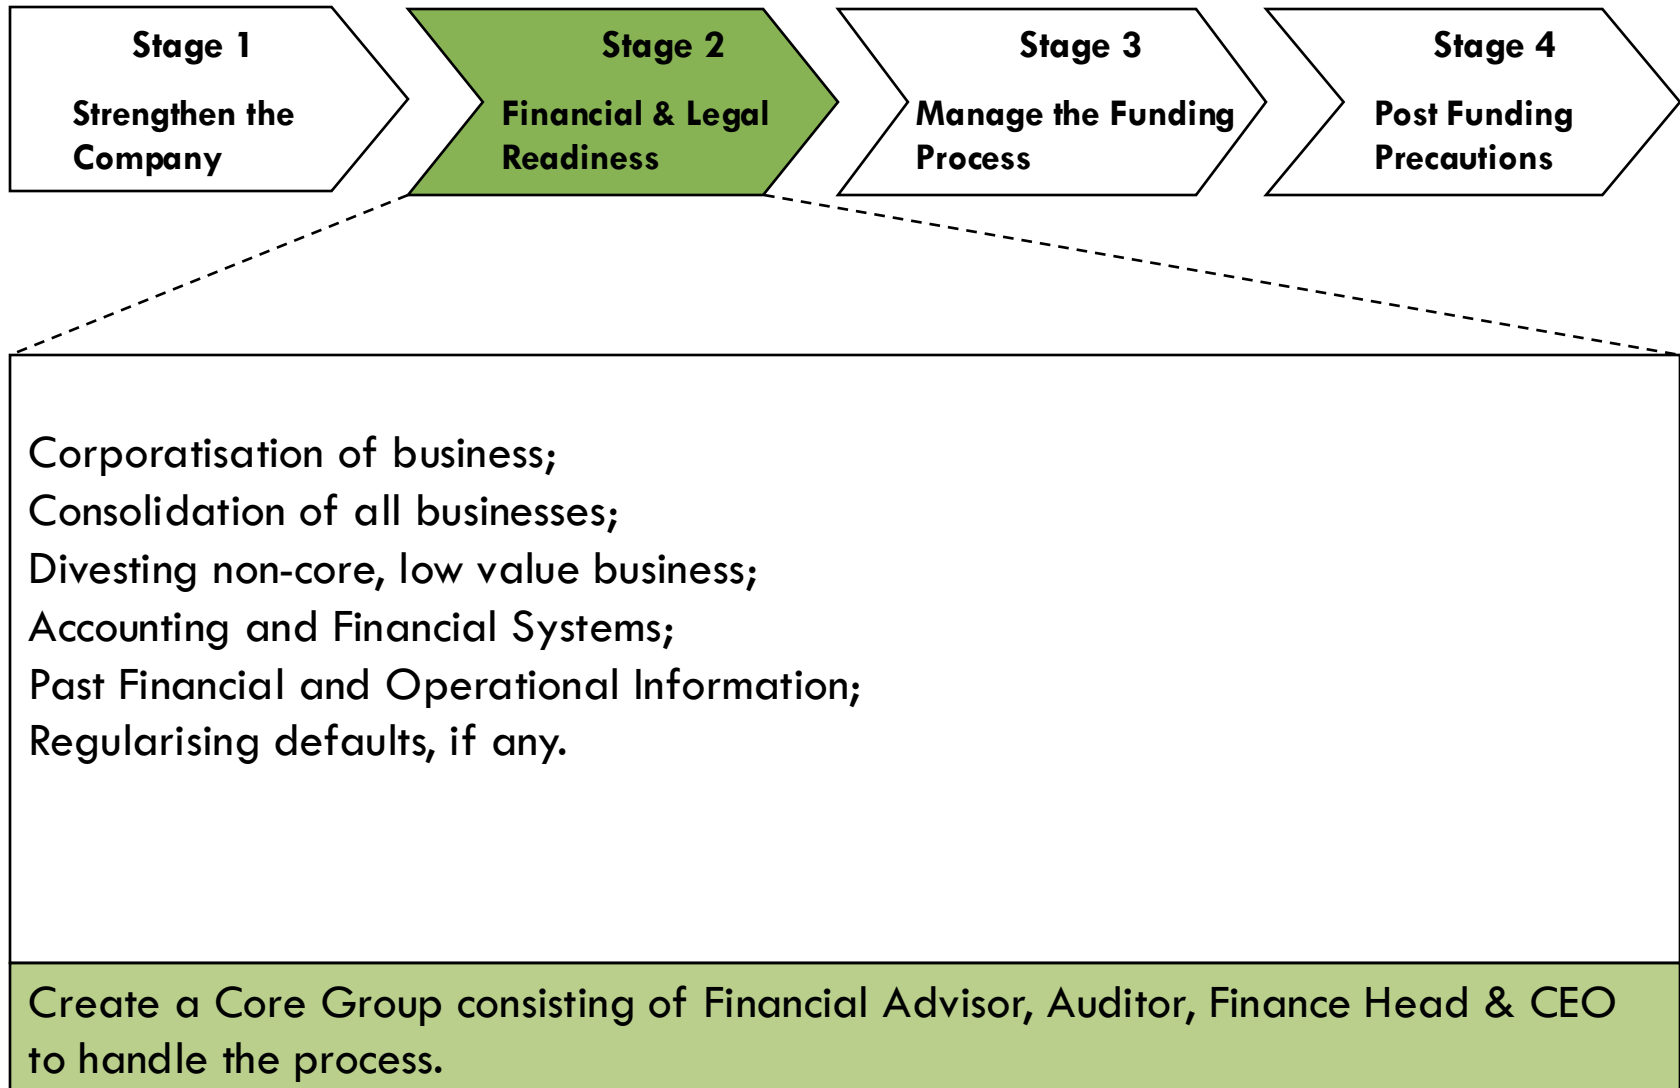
Stage 1
Strengthen the Company

Stage 2
Financial & Legal Readiness

Stage 3
Manage the Funding Process

Stage 4
Post Funding Precautions

Corporatisation of business;
Consolidation of all businesses;
Divesting non-core, low value business;
Accounting and Financial Systems;
Past Financial and Operational Information;
Regularising defaults, if any.

Create a Core Group consisting of Financial Advisor, Auditor, Finance Head & CEO to handle the process.